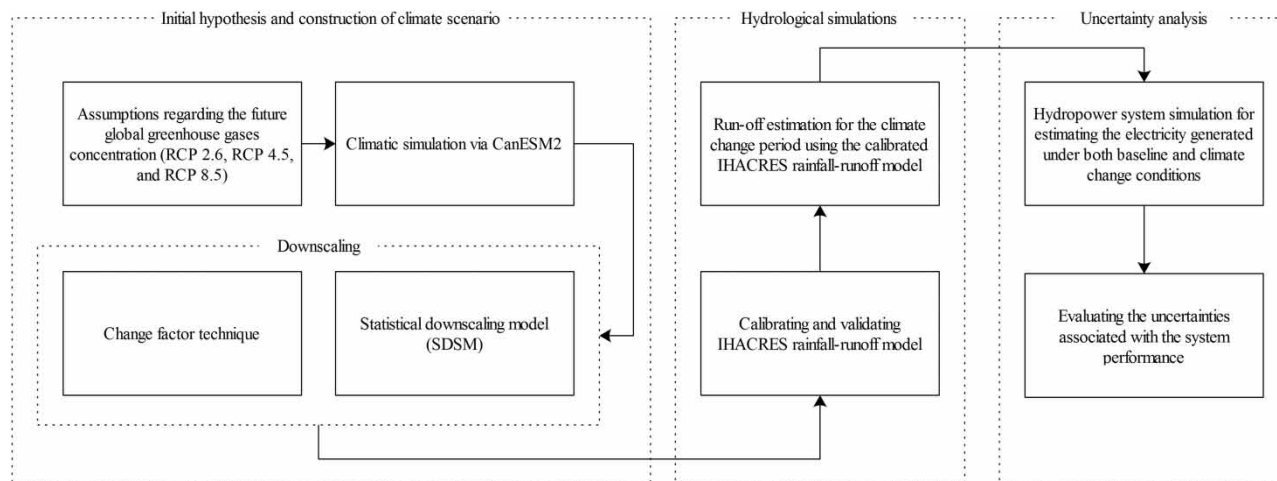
Initial hypothesis and construction of climate scenario

Assumptions regarding the future global greenhouse gases concentration (RCP 2.6, RCP 4.5, and RCP 8.5)

Climatic simulation via CanESM2

Downscaling

Change factor technique

Statistical downscaling model (SDSM)

Hydrological simulations

Run-off estimation for the climate change period using the calibrated IHACRES rainfall-runoff model

Calibrating and validating IHACRES rainfall-runoff model

Uncertainty analysis

Hydropower system simulation for estimating the electricity generated under both baseline and climate change conditions

Evaluating the uncertainties associated with the system performance